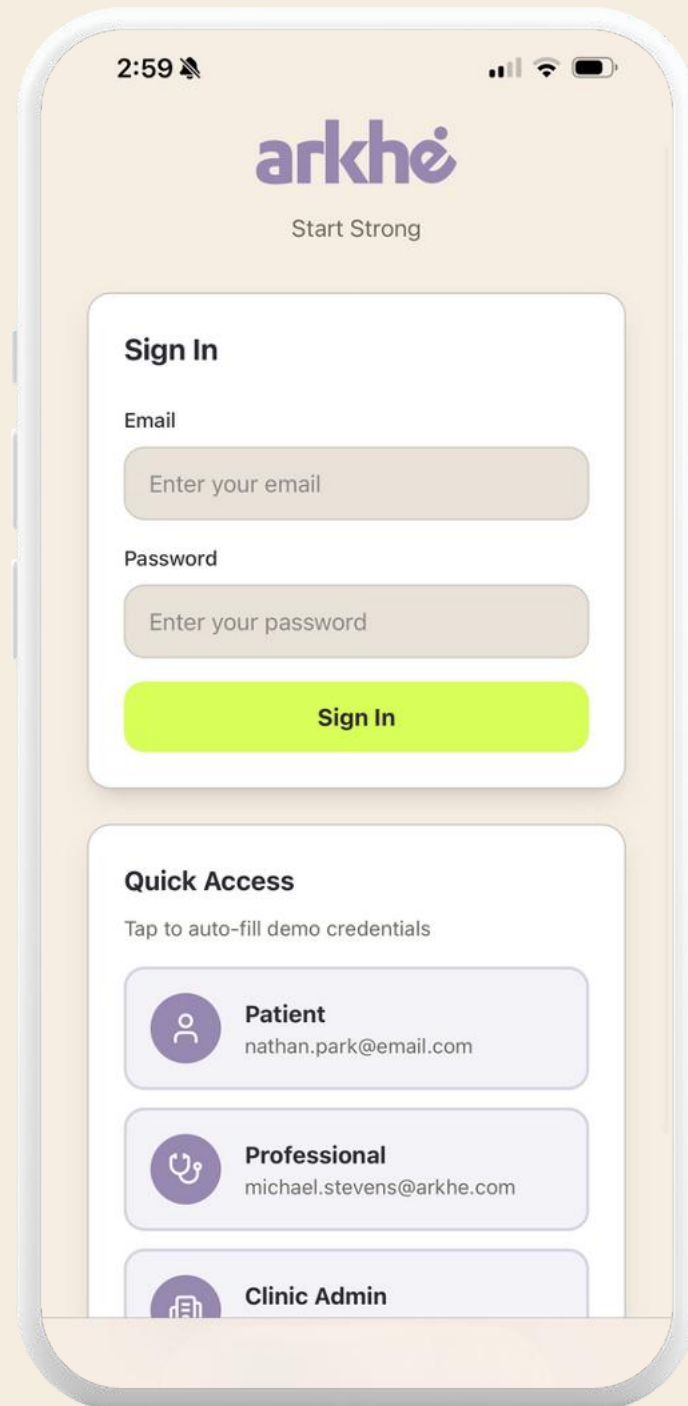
2:59

arkhé

Start Strong

Sign In

Email

Enter your email

Password

Enter your password

Sign In

Quick Access

Tap to auto-fill demo credentials

Patient
nathan.park@email.com

Professional
michael.stevens@arkhe.com

Clinic Admin